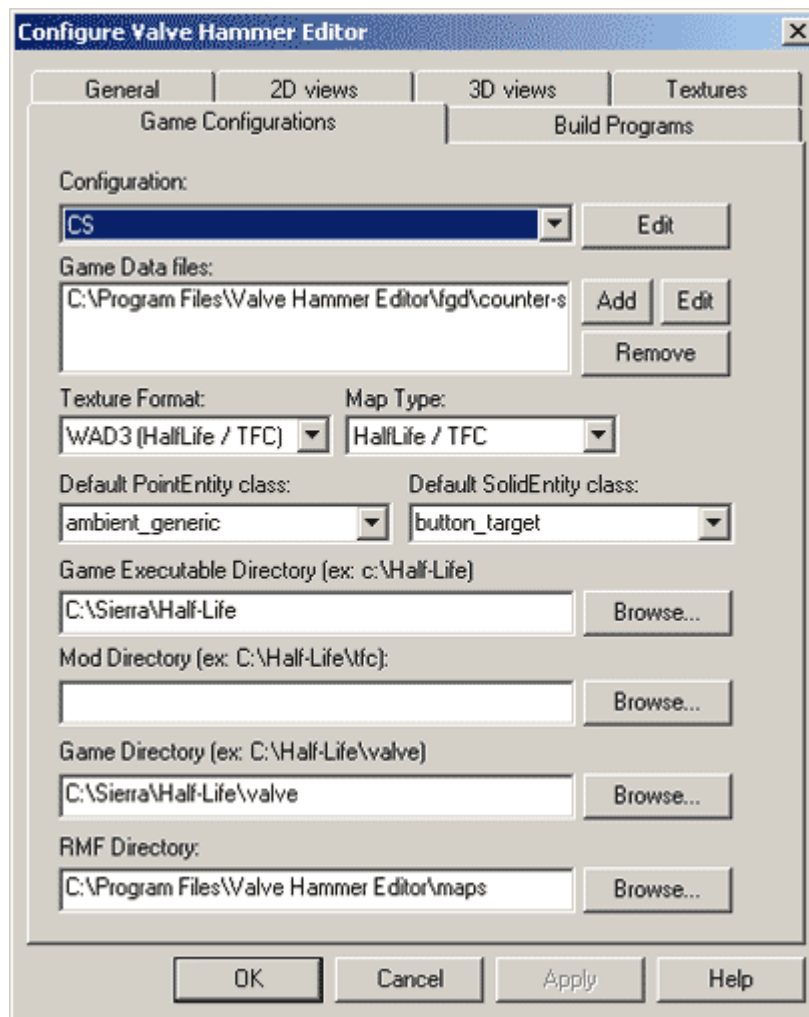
Configure Valve Hammer Editor

General
2D views
3D views
Textures
Game Configurations
Build Programs

Configuration:
CS
Edit

Game Data files:
C:\Program Files\Valve Hammer Editor\fgd\counter-s
Add
Edit
Remove

Texture Format:
WAD3 (HalfLife / TFC)
Map Type:
HalfLife / TFC

Default PointEntity class:
ambient_generic
Default SolidEntity class:
button_target

Game Executable Directory (ex: c:\Half-Life)
C:\Sierra\Half-Life
Browse...

Mod Directory (ex: C:\Half-Life\tfc):
Browse...

Game Directory (ex: C:\Half-Life\valve)
C:\Sierra\Half-Life\valve
Browse...

RMF Directory:
C:\Program Files\Valve Hammer Editor\maps
Browse...

OK
Cancel
Apply
Help